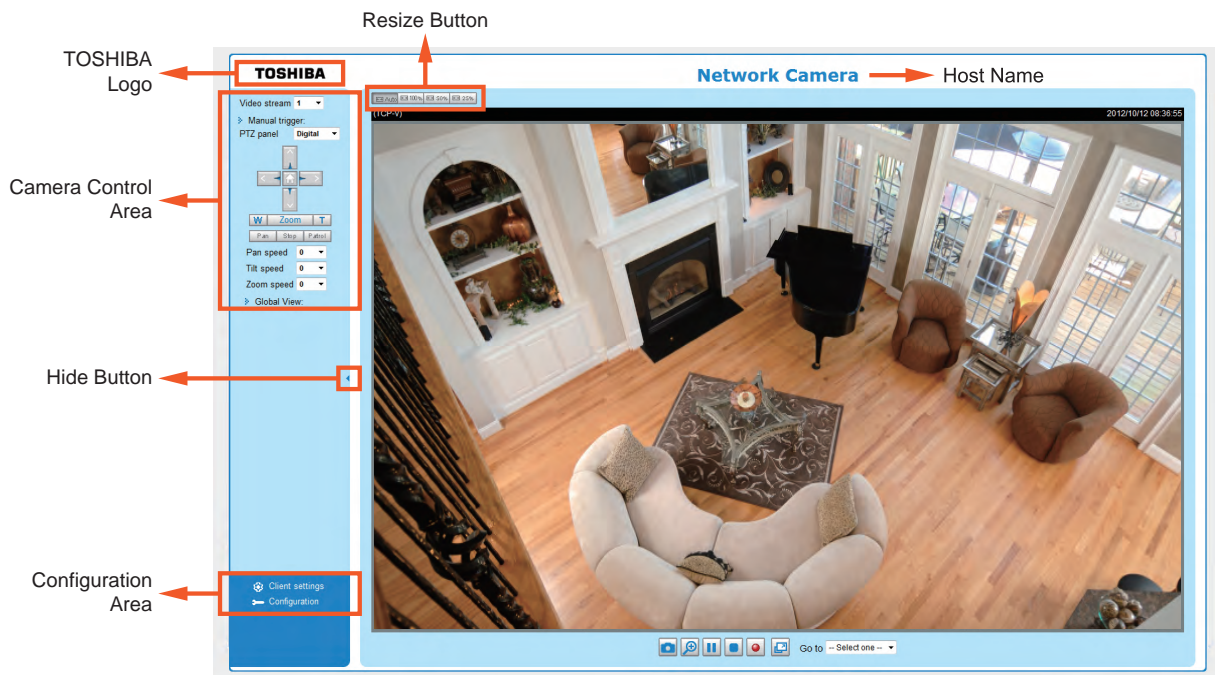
Resize Button

TOSHIBA Logo

TOSHIBA

Network Camera

Host Name

Auto 100% 50% 25%

(TCP-V)

2012/10/12 08:36:55

Camera Control Area

Video stream 1

Manual trigger:

PTZ panel Digital

W Zoom T

Pan Stop Patrol

Pan speed 0

Tilt speed 0

Zoom speed 0

Global View:

Hide Button

Configuration Area

Client settings

Configuration

Go to -- Select one --